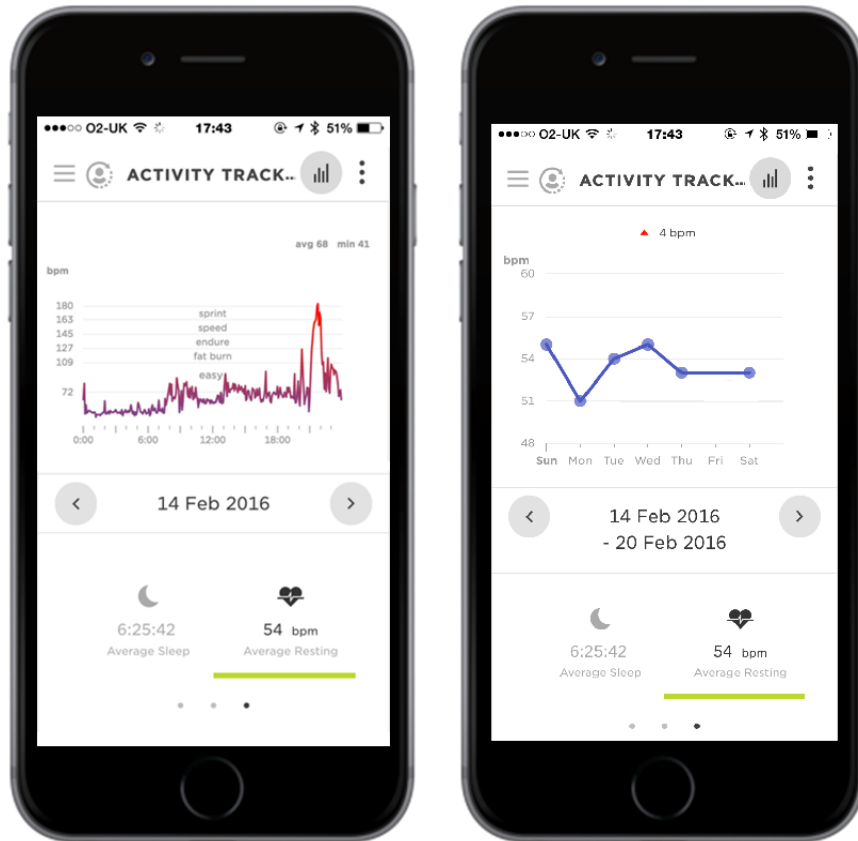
O2-UK 17:43 51%

ACTIVITY TRACK...

avg 68 min 41

bpm

180
163
145
127
109
72

sprint
speed
endure
fat burn
easy

0:00 6:00 12:00 18:00

14 Feb 2016

6:25:42
Average Sleep

54 bpm
Average Resting

O2-UK 17:43 51%

ACTIVITY TRACK...

▲ 4 bpm

bpm
60
57
54
51
48

Sun Mon Tue Wed Thu Fri Sat

14 Feb 2016
- 20 Feb 2016

6:25:42
Average Sleep

54 bpm
Average Resting